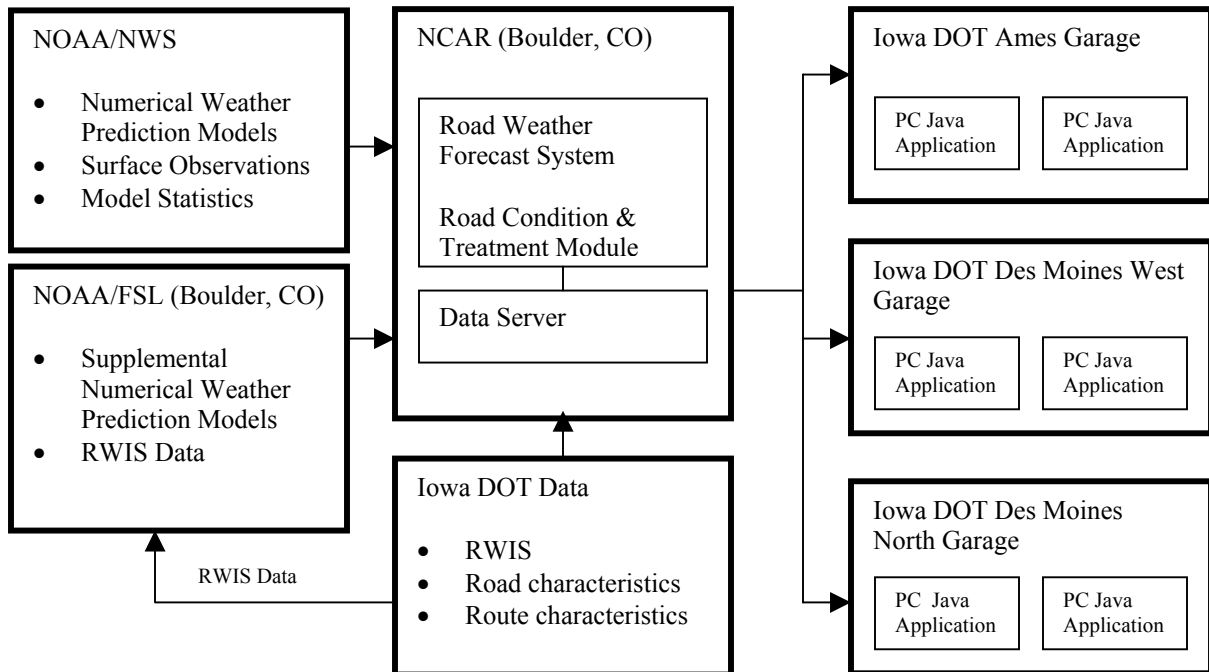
NOAA/NWS

- Numerical Weather Prediction Models
- Surface Observations
- Model Statistics

NOAA/FSL (Boulder, CO)

- Supplemental Numerical Weather Prediction Models
- RWIS Data

NCAR (Boulder, CO)

Road Weather Forecast System

Road Condition & Treatment Module

Data Server

Iowa DOT Data

- RWIS
- Road characteristics
- Route characteristics

RWIS Data

Iowa DOT Ames Garage

PC Java Application

PC Java Application

Iowa DOT Des Moines West Garage

PC Java Application

PC Java Application

Iowa DOT Des Moines North Garage

PC Java Application

PC Java Application